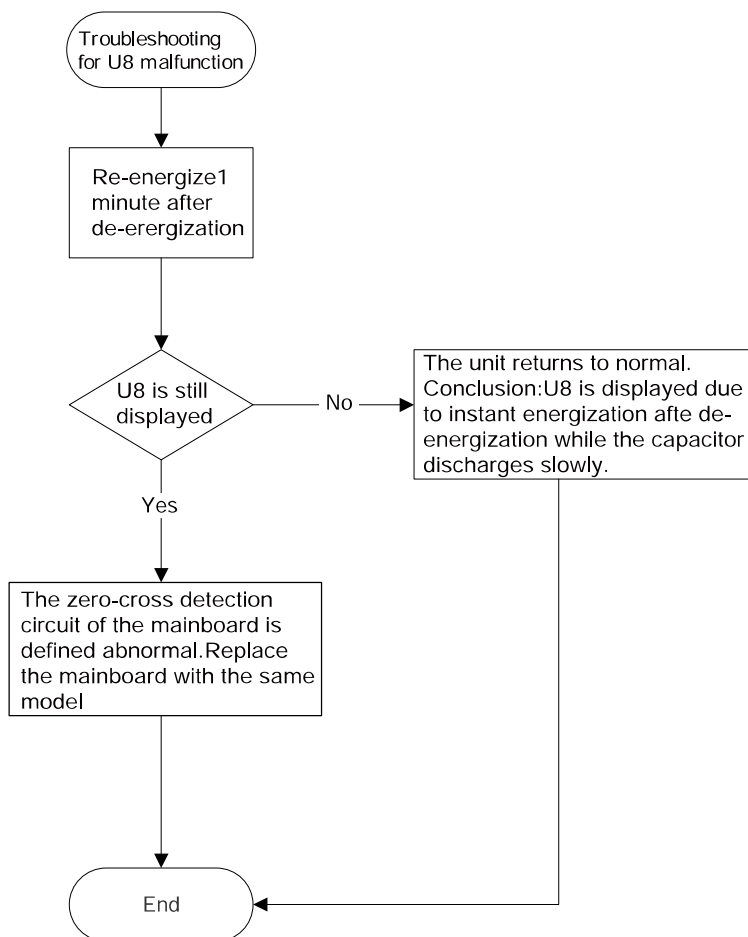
Troubleshooting for U8 malfunction

Re-energize1 minute after de-erergization

U8 is still displayed

No

The unit returns to normal. Conclusion:U8 is displayed due to instant energization afte de-energization while the capacitor discharges slowly.

Yes

The zero-cross detection circuit of the mainboard is defined abnormal.Replace the mainboard with the same model

End